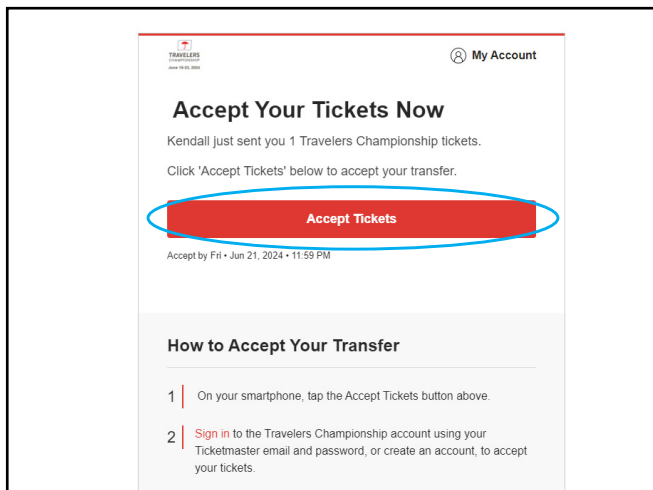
TRAVELERS CHAMPIONSHIP
June 19-23, 2024

My Account

Accept Your Tickets Now

Kendall just sent you 1 Travelers Championship tickets.

Click 'Accept Tickets' below to accept your transfer.

Accept Tickets

Accept by Fri • Jun 21, 2024 • 11:59 PM

How to Accept Your Transfer

1 On your smartphone, tap the Accept Tickets button above.

2 Sign in to the Travelers Championship account using your Ticketmaster email and password, or create an account, to accept your tickets.